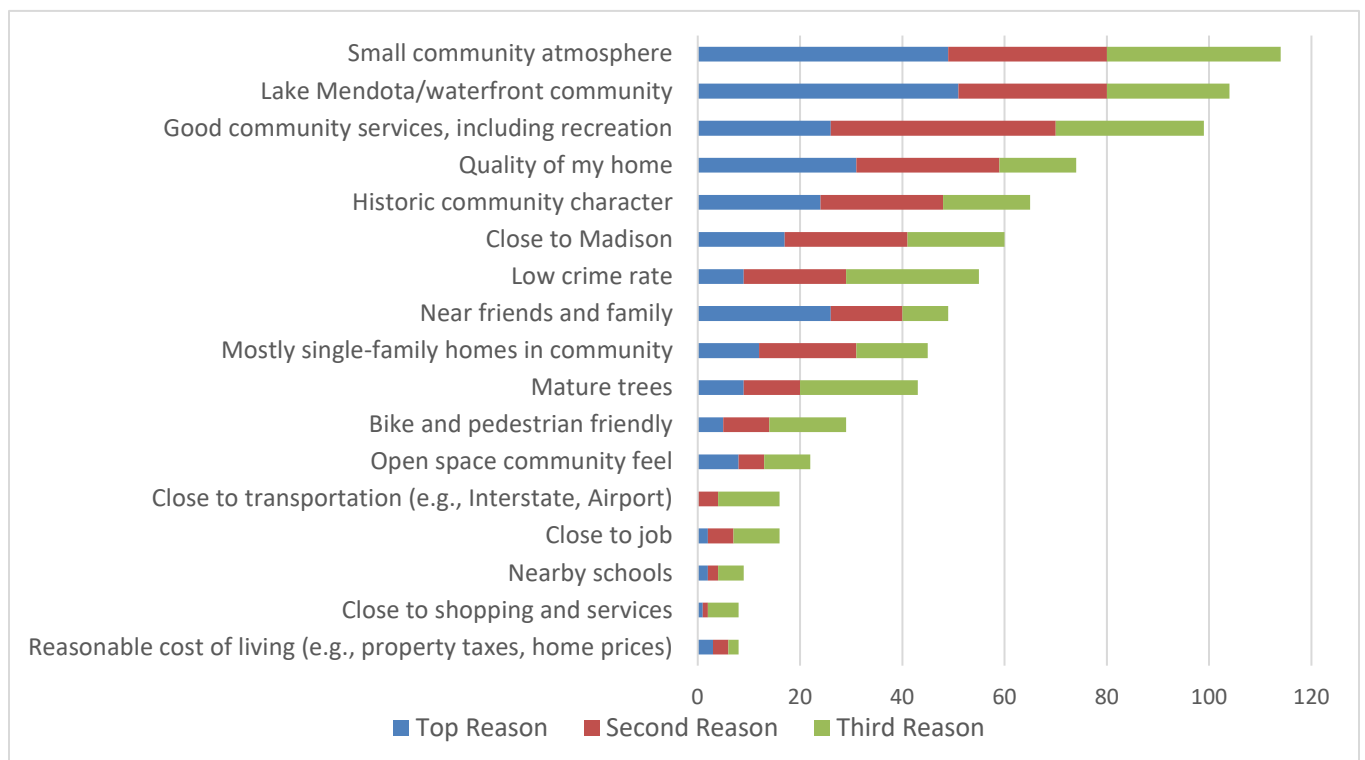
Small community atmosphere
Lake Mendota/waterfront community
Good community services, including recreation
Quality of my home
Historic community character
Close to Madison
Low crime rate
Near friends and family
Mostly single-family homes in community
Mature trees
Bike and pedestrian friendly
Open space community feel
Close to transportation (e.g., Interstate, Airport)
Close to job
Nearby schools
Close to shopping and services
Reasonable cost of living (e.g., property taxes, home prices)

0 20 40 60 80 100 120

Top Reason Second Reason Third Reason